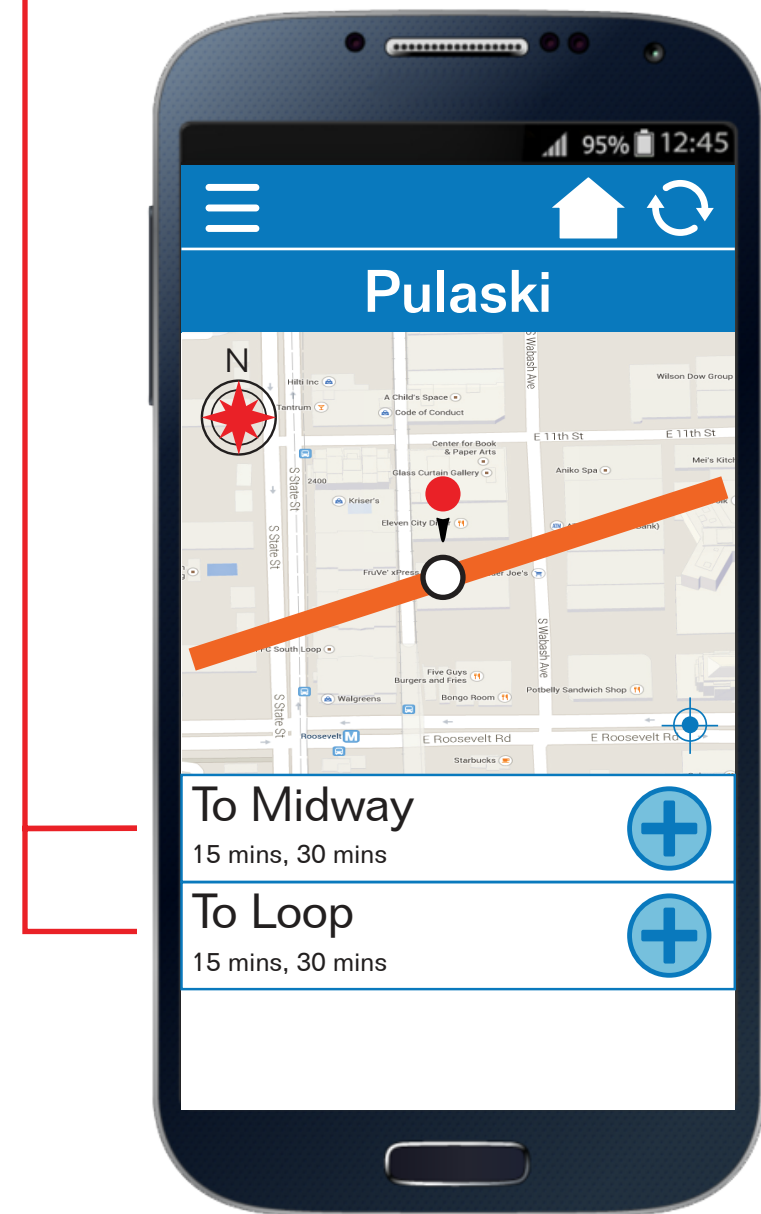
95% 12:45

Pulaski

N

Hilti Inc
Tantrum
A Child's Space
Code of Conduct
S Wabash Ave
Wilson Dow Group
E 11th St
E 11th St
Center for Book & Paper Arts
Glass Curtain Gallery
Aniko Spa
Mei's Kitch
S State St
2400
Kriser's
Eleven City D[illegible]
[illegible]ank)
S State St
FruVe' xPress
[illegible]er Joe's
S Wabash Ave
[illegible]C South Loop
Five Guys Burgers and Fries
Bongo Room
Potbelly Sandwich Shop
Walgreens
S State St
Roosevelt
E Roosevelt Rd
E Roosevelt R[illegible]
Starbucks

To Midway
15 mins, 30 mins

To Loop
15 mins, 30 mins